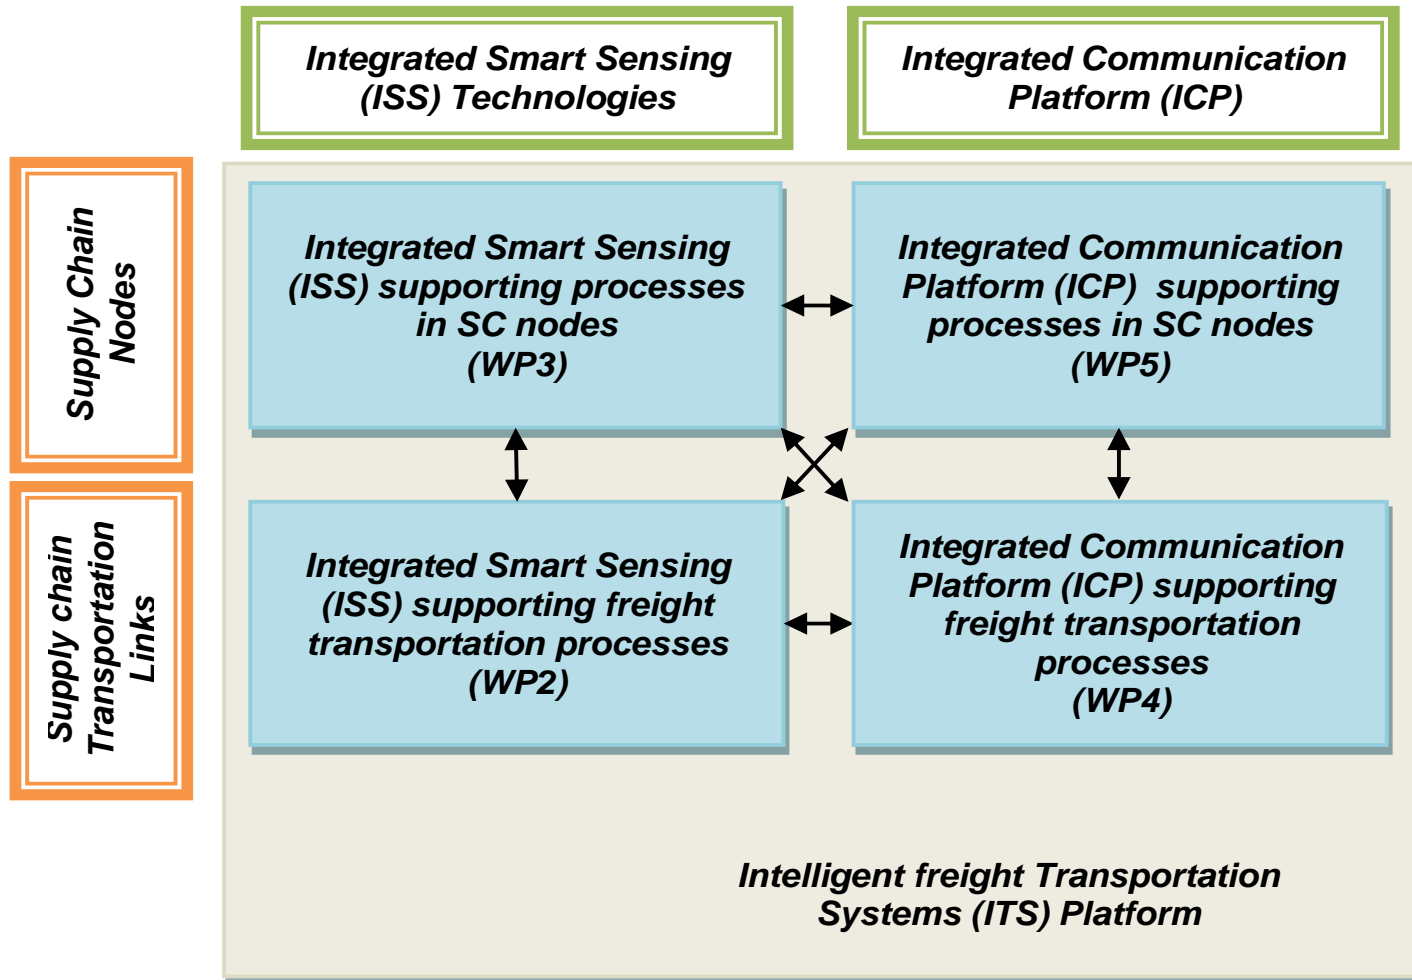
Integrated Smart Sensing (ISS) Technologies

Integrated Communication Platform (ICP)

Supply Chain Nodes

Integrated Smart Sensing (ISS) supporting processes in SC nodes (WP3)

Integrated Communication Platform (ICP) supporting processes in SC nodes (WP5)

Supply chain Transportation Links

Integrated Smart Sensing (ISS) supporting freight transportation processes (WP2)

Integrated Communication Platform (ICP) supporting freight transportation processes (WP4)

Intelligent freight Transportation Systems (ITS) Platform